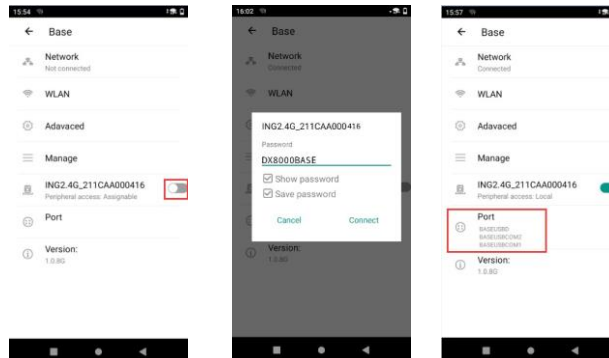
15:54

← Base

Network
Not connected

WLAN

Adavaced

Manage

ING2.4G_211CAA000416
Peripheral access: Assignable

Port

Version:
1.0.8G

16:02

← Base

Network
Connected

WLAN

ING2.4G_211CAA000416
Password
DX8000BASE
☑ Show password
☑ Save password
Cancel Connect

Version:
1.0.8G

15:57

← Base

Network
Connected

WLAN

Adavaced

Manage

ING2.4G_211CAA000416
Peripheral access: Local

Port
BASEUSBD
BASEUSBCOM2
BASEUSBCOM1

Version:
1.0.8G